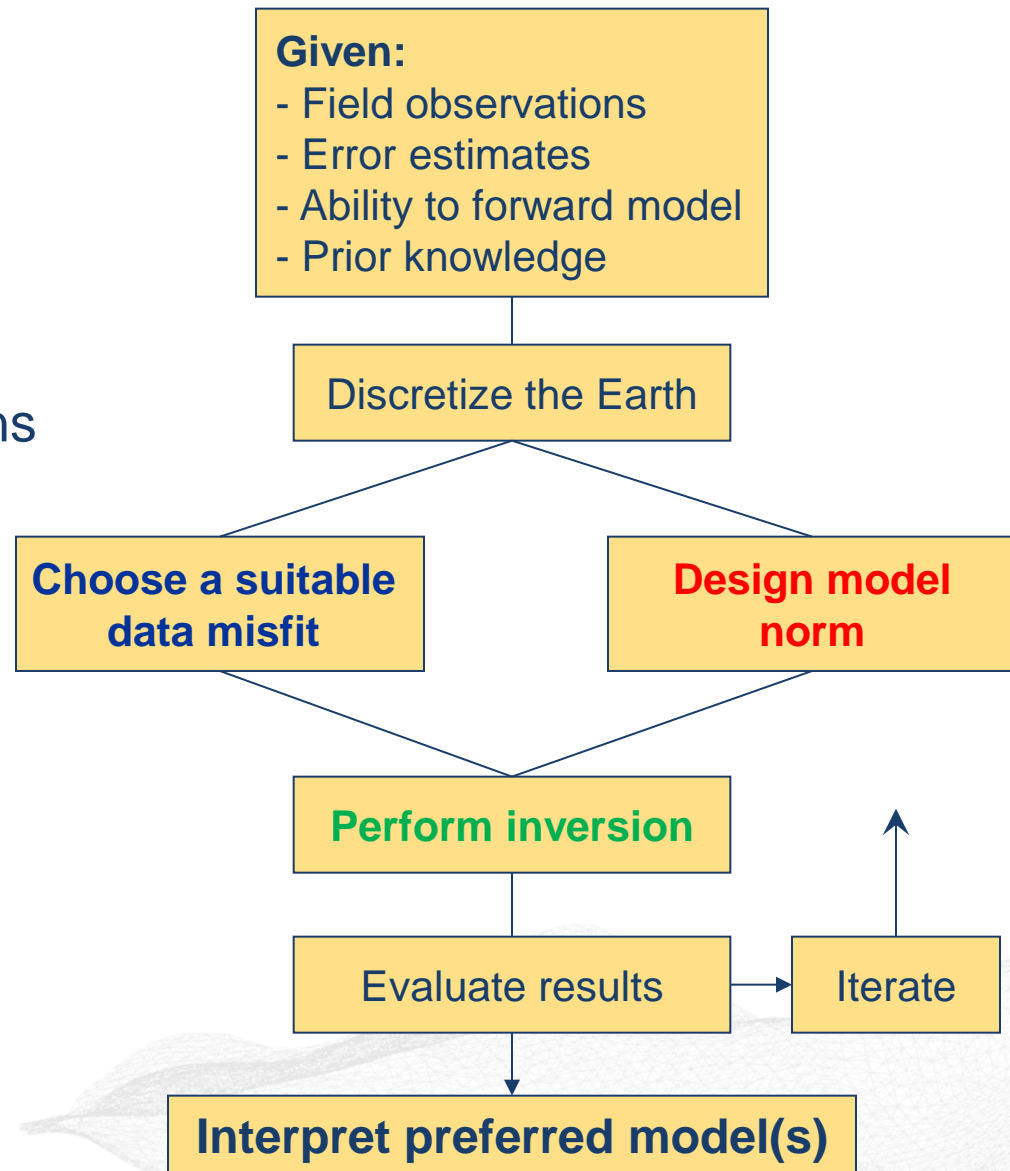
Given:
- Field observations
- Error estimates
- Ability to forward model
- Prior knowledge

ns

Discretize the Earth

Choose a suitable data misfit

Design model norm

Perform inversion

Evaluate results

Iterate

Interpret preferred model(s)